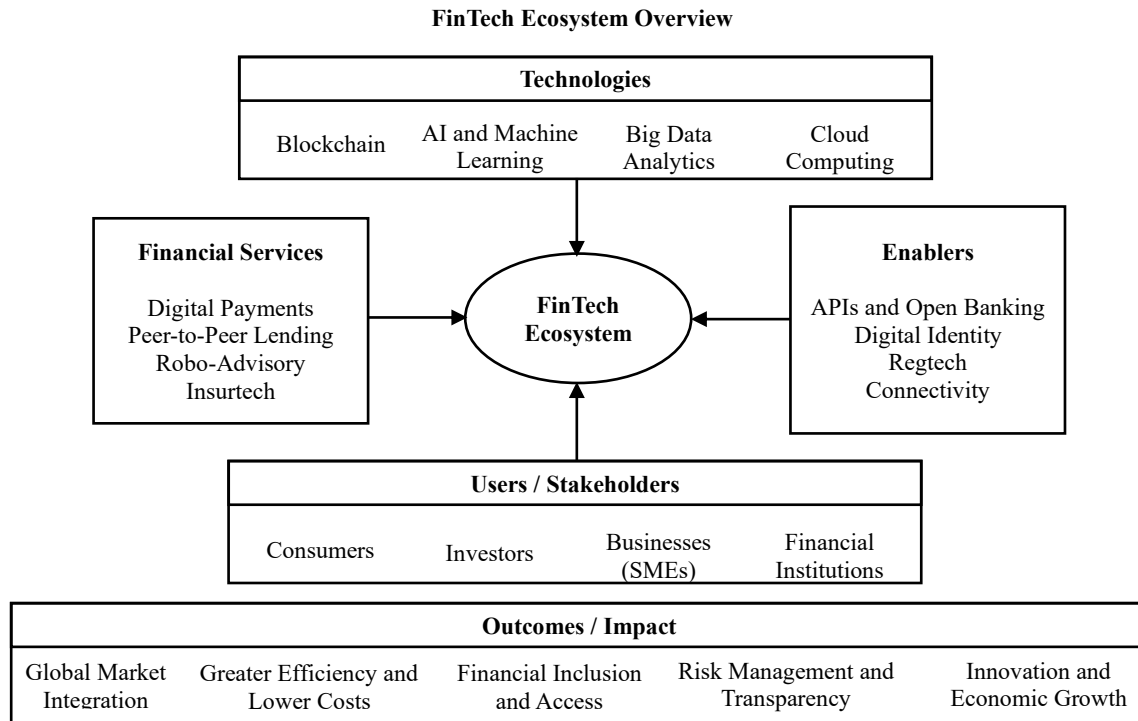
FinTech Ecosystem Overview

Technologies

Blockchain

AI and Machine Learning

Big Data Analytics

Cloud Computing

Financial Services

Digital Payments
Peer-to-Peer Lending
Robo-Advisory
Insurtech

FinTech Ecosystem

Enablers

APIs and Open Banking
Digital Identity
Regtech
Connectivity

Users / Stakeholders

Consumers

Investors

Businesses (SMEs)

Financial Institutions

Outcomes / Impact

| Global Market Integration | Greater Efficiency and Lower Costs | Financial Inclusion and Access | Risk Management and Transparency | Innovation and Economic Growth |
|---|---|---|---|---|